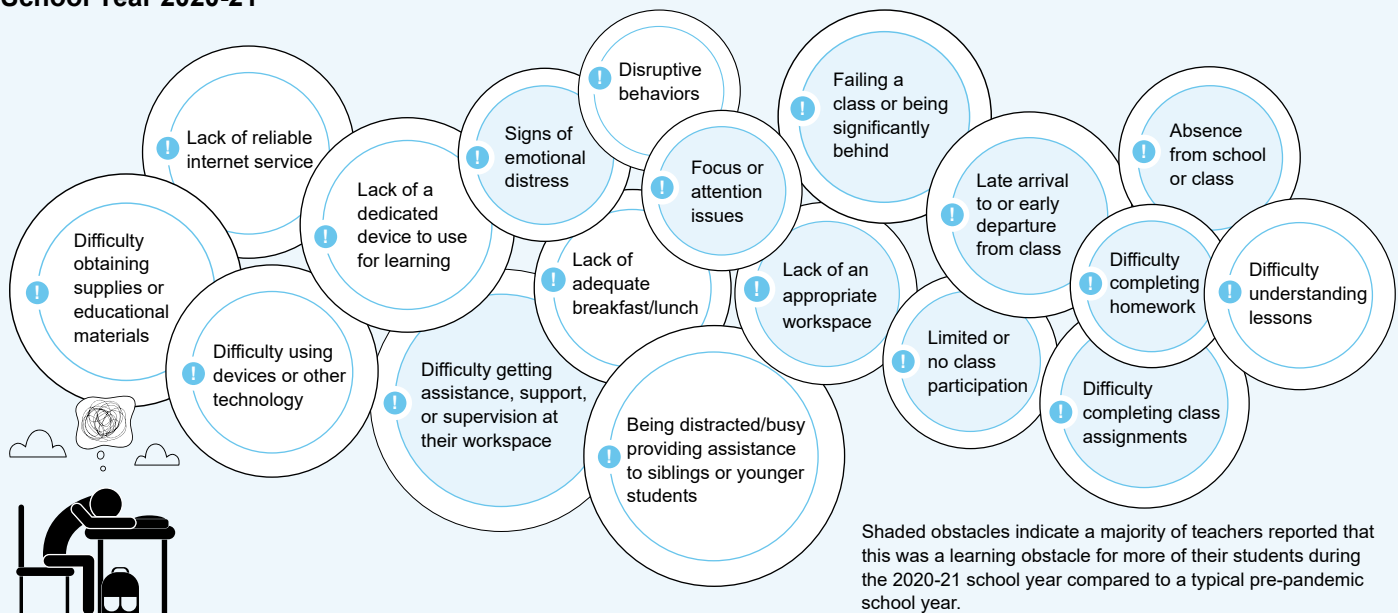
School Year 2020-21

Lack of reliable internet service

Difficulty obtaining supplies or educational materials

Lack of a dedicated device to use for learning

Signs of emotional distress

Disruptive behaviors

Focus or attention issues

Failing a class or being significantly behind

Absence from school or class

Late arrival to or early departure from class

Difficulty using devices or other technology

Lack of adequate breakfast/lunch

Lack of an appropriate workspace

Difficulty completing homework

Difficulty understanding lessons

Difficulty getting assistance, support, or supervision at their workspace

Being distracted/busy providing assistance to siblings or younger students

Limited or no class participation

Difficulty completing class assignments

Shaded obstacles indicate a majority of teachers reported that this was a learning obstacle for more of their students during the 2020-21 school year compared to a typical pre-pandemic school year.